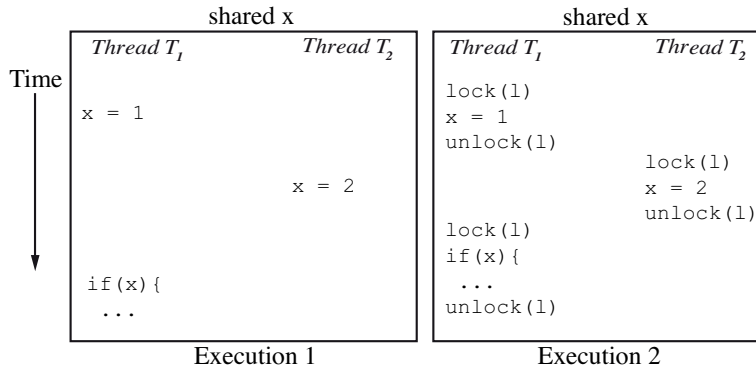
shared x

Time

*Thread $T_1$*

*Thread $T_2$*

x = 1

x = 2

if(x){

...

Execution 1

shared x

*Thread $T_1$*

*Thread $T_2$*

lock(l)

x = 1

unlock(l)

lock(l)

x = 2

unlock(l)

lock(l)

if(x){

...

unlock(l)

Execution 2